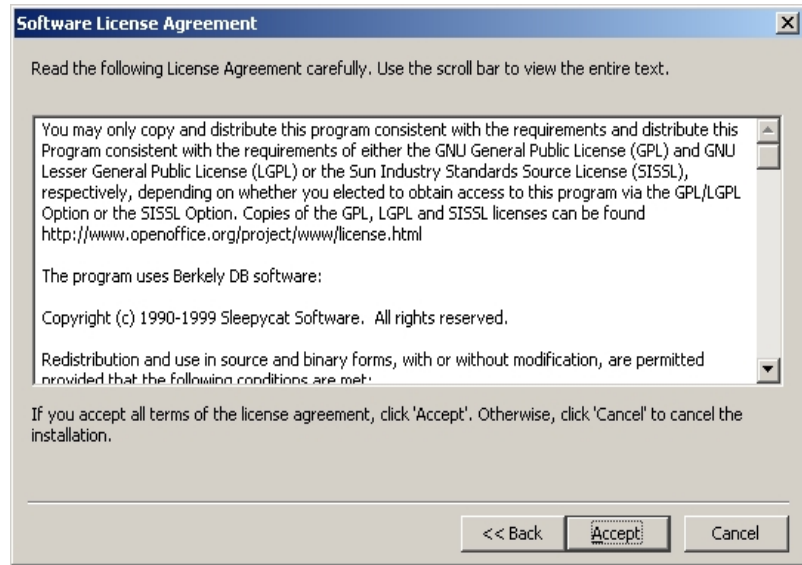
Software License Agreement

Read the following License Agreement carefully. Use the scroll bar to view the entire text.

You may only copy and distribute this program consistent with the requirements and distribute this Program consistent with the requirements of either the GNU General Public License (GPL) and GNU Lesser General Public License (LGPL) or the Sun Industry Standards Source License (SISSL), respectively, depending on whether you elected to obtain access to this program via the GPL/LGPL Option or the SISSL Option. Copies of the GPL, LGPL and SISSL licenses can be found http://www.openoffice.org/project/www/license.html

The program uses Berkely DB software:

Copyright (c) 1990-1999 Sleepycat Software. All rights reserved.

Redistribution and use in source and binary forms, with or without modification, are permitted provided that the following conditions are met:

If you accept all terms of the license agreement, click 'Accept'. Otherwise, click 'Cancel' to cancel the installation.

<< Back | Accept | Cancel